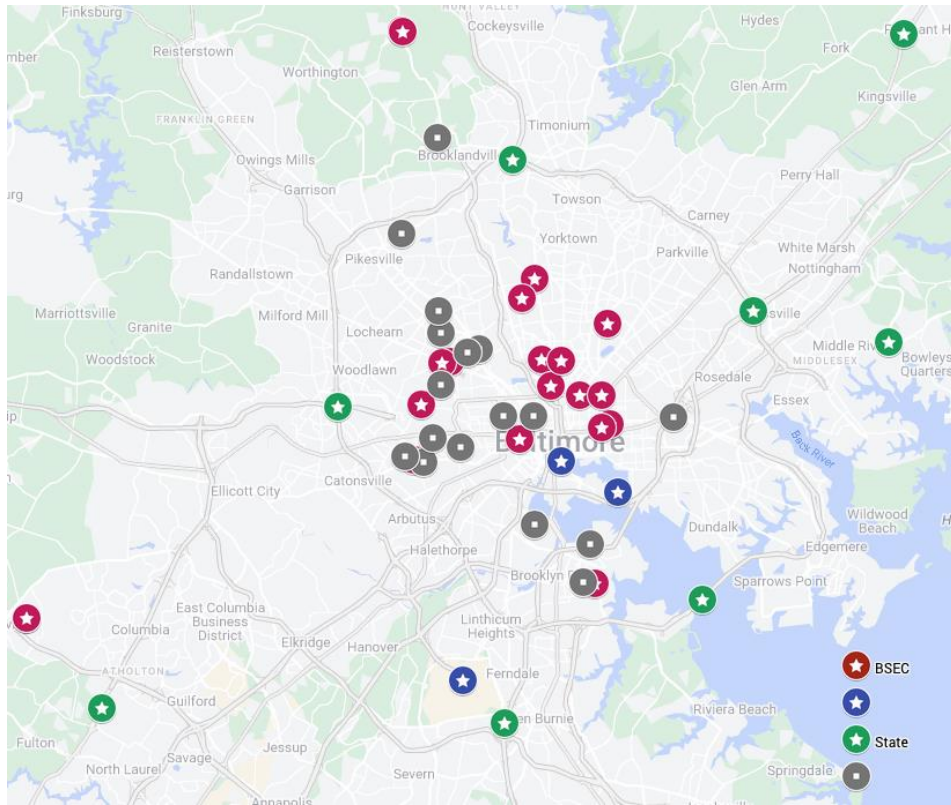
Finksburg
HUNT VALLEY
Cockeysville
Hydes
Fork
Reisterstown
Worthington
Glen Arm
Kingsville
FRANKLIN GREEN
Timonium
Owings Mills
Brooklandville
Garrison
Perry Hall
Towson
Carney
Yorktown
Parkville
Pikesville
White Marsh
Randallstown
Nottingham
Marriottsville
Granite
Milford Mill
Lochearn
Middle Riv
MIDDLESEX
Bowleys Quarters
Woodstock
Woodlawn
Rosedale
Essex
Back River
Baltimore
Ellicott City
Catonsville
Arbutus
Dundalk
Wildwood Beach
Halethorpe
Edgemere
Brooklyn
Sparrows Point
East Columbia Business District
Columbia
Linthicum Heights
Elkridge
Hanover
ATHOLTON
Guilford
Ferndale
Glen Burnie
Riviera Beach
Fulton
Jessup
Savage
North Laurel
Severn
Springdale
Annapolis
BSEC
State